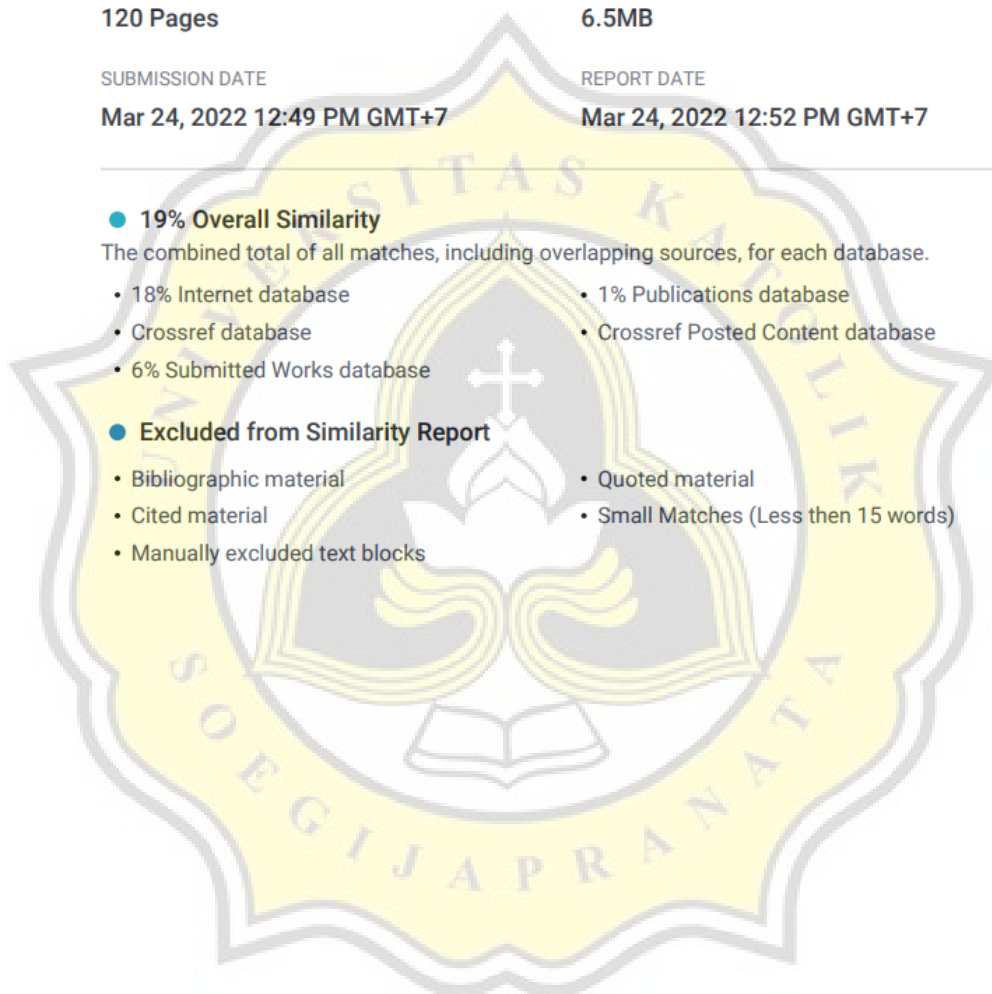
120 Pages

6.5MB

SUBMISSION DATE

Mar 24, 2022 12:49 PM GMT+7

REPORT DATE

Mar 24, 2022 12:52 PM GMT+7

19% Overall Similarity

The combined total of all matches, including overlapping sources, for each database.

- 18% Internet database
- Crossref database
- 6% Submitted Works database

- 1% Publications database
- Crossref Posted Content database

Excluded from Similarity Report

- Bibliographic material
- Cited material
- Manually excluded text blocks

- Quoted material
- Small Matches (Less then 15 words)

UNIVERSITAS KATOLIK SOEGIJAPRANATA